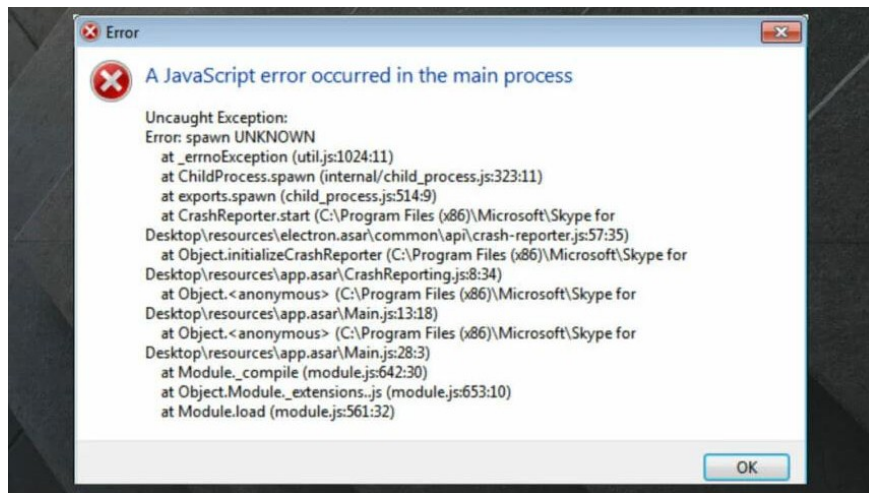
Error

A JavaScript error occurred in the main process

Uncaught Exception:
Error: spawn UNKNOWN
at _errnoException (util.js:1024:11)
at ChildProcess.spawn (internal/child_process.js:323:11)
at exports.spawn (child_process.js:514:9)
at CrashReporter.start (C:\Program Files (x86)\Microsoft\Skype for Desktop\resources\electron.asar\common\api\crash-reporter.js:57:35)
at Object.initializeCrashReporter (C:\Program Files (x86)\Microsoft\Skype for Desktop\resources\app.asar\CrashReporting.js:8:34)
at Object.<anonymous> (C:\Program Files (x86)\Microsoft\Skype for Desktop\resources\app.asar\Main.js:13:18)
at Object.<anonymous> (C:\Program Files (x86)\Microsoft\Skype for Desktop\resources\app.asar\Main.js:28:3)
at Module._compile (module.js:642:30)
at Object.Module._extensions..js (module.js:653:10)
at Module.load (module.js:561:32)

OK